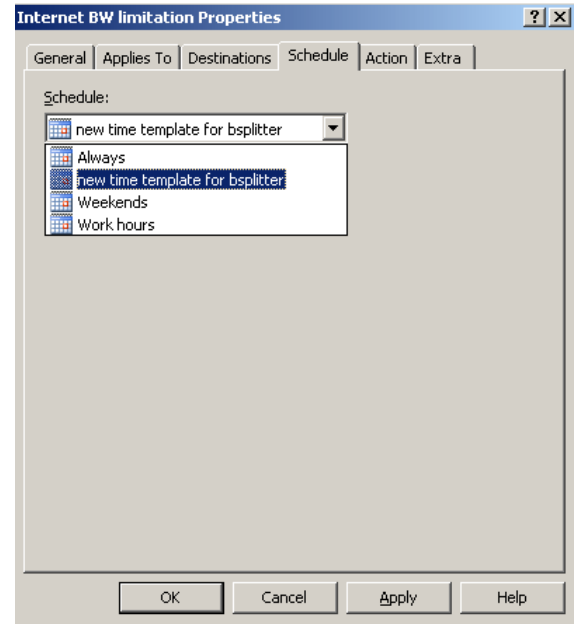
Internet BW limitation Properties

?

X

General | Applies To | Destinations | Schedule | Action | Extra

Schedule:

new time template for bsplitter

Always
new time template for bsplitter
Weekends
Work hours

OK | Cancel | Apply | Help